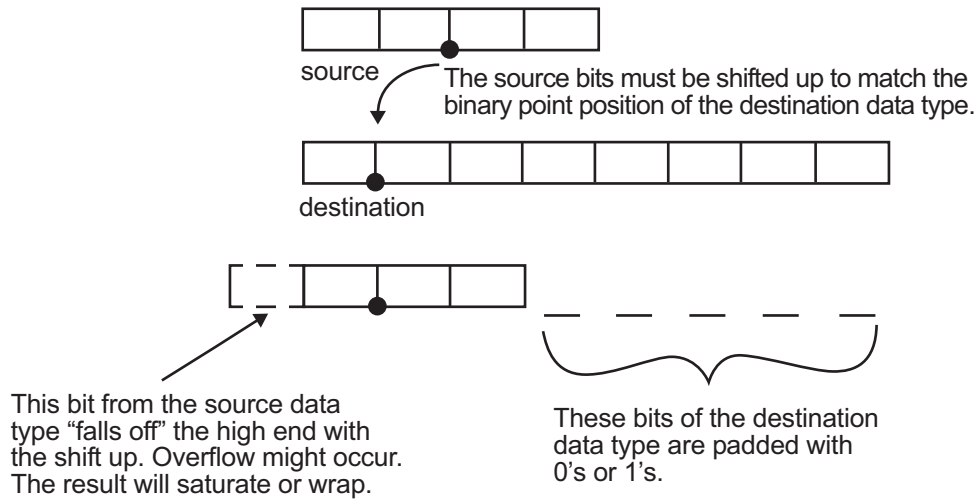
source

The source bits must be shifted up to match the binary point position of the destination data type.

destination

This bit from the source data type “falls off” the high end with the shift up. Overflow might occur. The result will saturate or wrap.

These bits of the destination data type are padded with 0’s or 1’s.